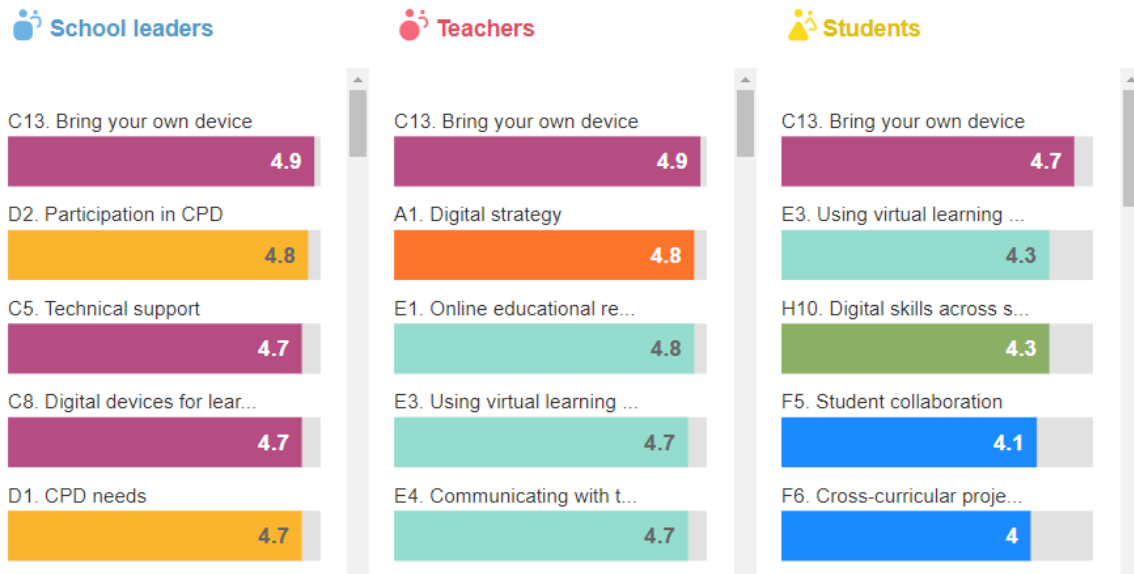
School leaders

C13. Bring your own device
4.9

D2. Participation in CPD
4.8

C5. Technical support
4.7

C8. Digital devices for lear...
4.7

D1. CPD needs
4.7

Teachers

C13. Bring your own device
4.9

A1. Digital strategy
4.8

E1. Online educational re...
4.8

E3. Using virtual learning ...
4.7

E4. Communicating with t...
4.7

Students

C13. Bring your own device
4.7

E3. Using virtual learning ...
4.3

H10. Digital skills across s...
4.3

F5. Student collaboration
4.1

F6. Cross-curricular proje...
4